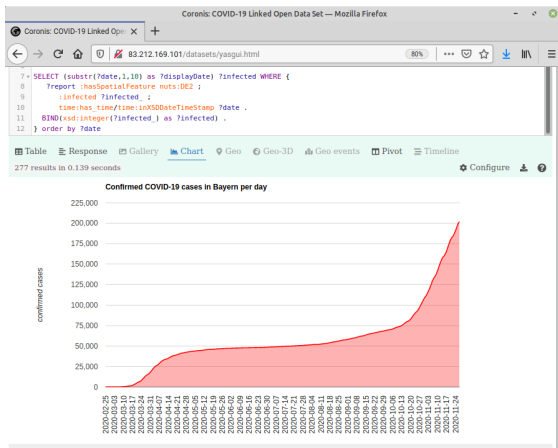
Coronis: COVID-19 Linked Open Data Set — Mozilla Firefox

Coronis: COVID-19 Linked Open

83.212.169.101/datasets/yasgui.html

80%

7 SELECT (substr(?date,1,10) as ?displayDate) ?infected WHERE {
8 ?report :hasSpatialFeature nuts:DE2 ;
9 :infected ?infected_ ;
10 time:has_time/time:inXSDDateTimeStamp ?date .
11 BIND(xsd:integer(?infected_) as ?infected) .
12 } order by ?date

Table Response Gallery Chart Geo Geo-3D Geo events Pivot Timeline

277 results in 0.139 seconds

Configure

Confirmed COVID-19 cases in Bayern per day

confirmed cases

225,000
200,000
175,000
150,000
125,000
100,000
75,000
50,000
25,000
0

2020-02-25
2020-03-03
2020-03-10
2020-03-17
2020-03-24
2020-03-31
2020-04-07
2020-04-14
2020-04-21
2020-04-28
2020-05-05
2020-05-12
2020-05-19
2020-05-26
2020-06-02
2020-06-09
2020-06-16
2020-06-23
2020-06-30
2020-07-07
2020-07-14
2020-07-21
2020-07-28
2020-08-04
2020-08-11
2020-08-18
2020-08-25
2020-09-01
2020-09-08
2020-09-15
2020-09-22
2020-09-29
2020-10-06
2020-10-13
2020-10-20
2020-10-27
2020-11-03
2020-11-10
2020-11-17
2020-11-24